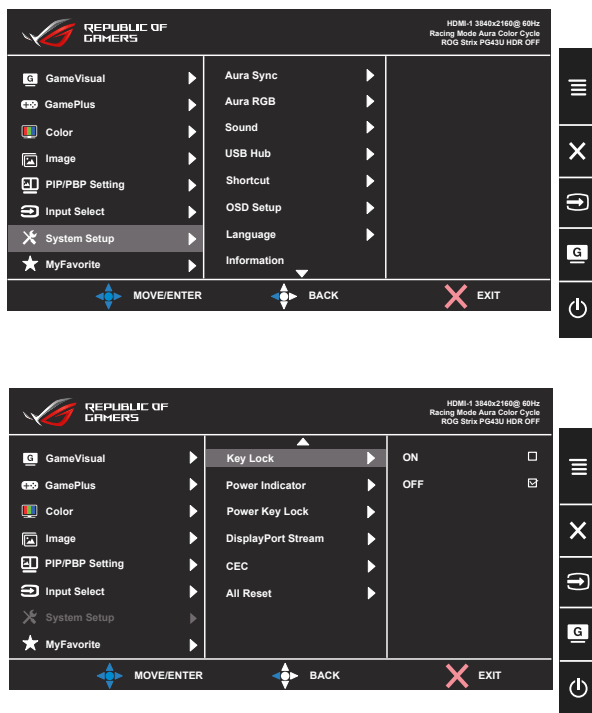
REPUBLIC OF GAMERS

HDMI-1 3840x2160@ 60Hz
Racing Mode Aura Color Cycle
ROG Strix PG43U HDR OFF

GameVisual
GamePlus
Color
Image
PIP/PBP Setting
Input Select
System Setup
MyFavorite

Aura Sync
Aura RGB
Sound
USB Hub
Shortcut
OSD Setup
Language
Information

MOVE/ENTER
BACK
EXIT

REPUBLIC OF GAMERS

HDMI-1 3840x2160@ 60Hz
Racing Mode Aura Color Cycle
ROG Strix PG43U HDR OFF

GameVisual
GamePlus
Color
Image
PIP/PBP Setting
Input Select
System Setup
MyFavorite

Key Lock
Power Indicator
Power Key Lock
DisplayPort Stream
CEC
All Reset

ON
OFF

MOVE/ENTER
BACK
EXIT